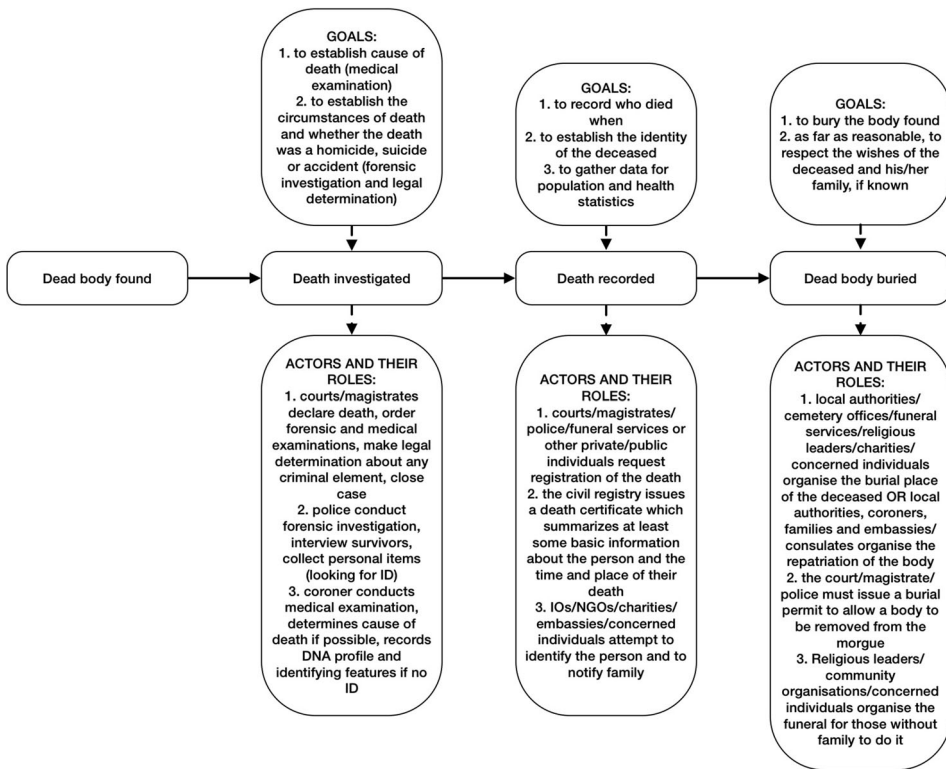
GOALS:
1. to establish cause of death (medical examination)
2. to establish the circumstances of death and whether the death was a homicide, suicide or accident (forensic investigation and legal determination)

GOALS:
1. to record who died when
2. to establish the identity of the deceased
3. to gather data for population and health statistics

GOALS:
1. to bury the body found
2. as far as reasonable, to respect the wishes of the deceased and his/her family, if known

Dead body found

Death investigated

Death recorded

Dead body buried

ACTORS AND THEIR ROLES:
1. courts/magistrates declare death, order forensic and medical examinations, make legal determination about any criminal element, close case
2. police conduct forensic investigation, interview survivors, collect personal items (looking for ID)
3. coroner conducts medical examination, determines cause of death if possible, records DNA profile and identifying features if no ID

ACTORS AND THEIR ROLES:
1. courts/magistrates/ police/funeral services or other private/public individuals request registration of the death
2. the civil registry issues a death certificate which summarizes at least some basic information about the person and the time and place of their death
3. IOs/NGOs/charities/ embassies/concerned individuals attempt to identify the person and to notify family

ACTORS AND THEIR ROLES:
1. local authorities/ cemetery offices/funeral services/religious leaders/charities/ concerned individuals organise the burial place of the deceased OR local authorities, coroners, families and embassies/ consulates organise the repatriation of the body
2. the court/magistrate/ police must issue a burial permit to allow a body to be removed from the morgue
3. Religious leaders/ community organisations/concerned individuals organise the funeral for those without family to do it